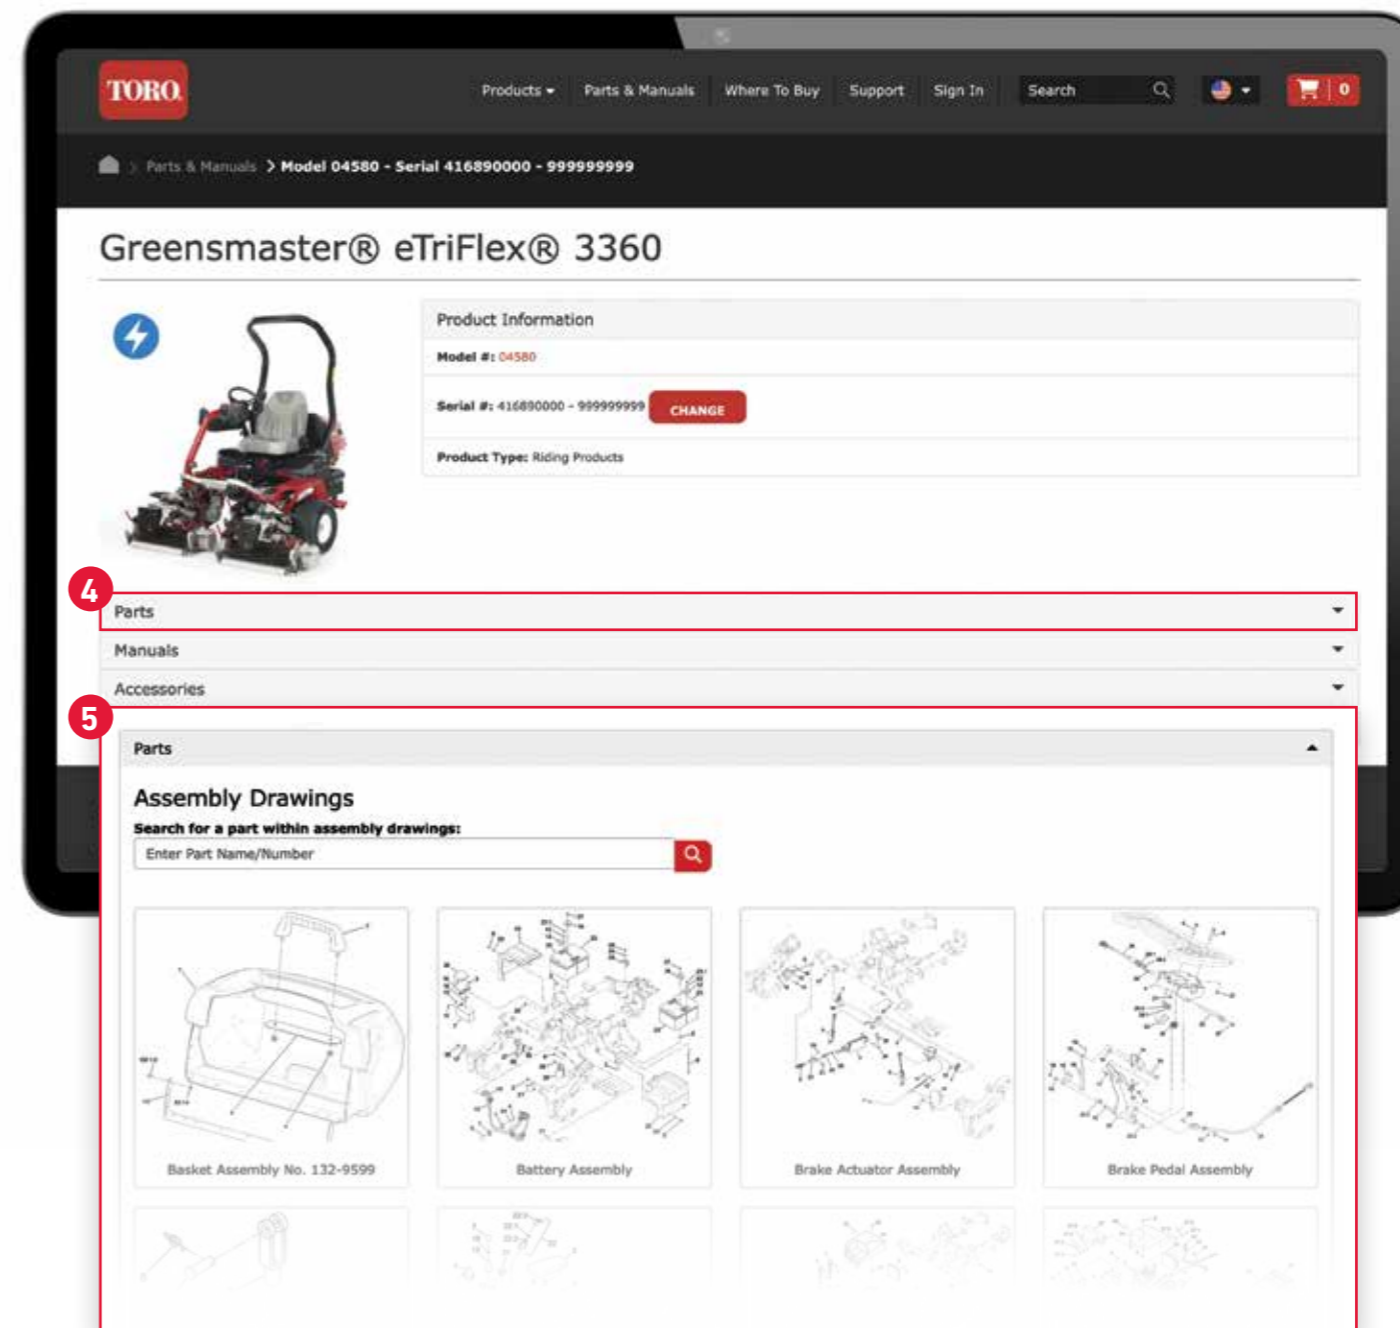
TORO

Products ▾ Parts & Manuals Where To Buy Support Sign In Search 0

Parts & Manuals > Model 04580 - Serial 416890000 - 999999999

Greensmaster® eTriFlex® 3360

Product Information

Model #: 04580

Serial #: 416890000 - 999999999 CHANGE

Product Type: Riding Products

4

Parts

Manuals

Accessories

5

Parts

Assembly Drawings

Search for a part within assembly drawings:

Enter Part Name/Number

Basket Assembly No. 132-9599

Battery Assembly

Brake Actuator Assembly

Brake Pedal Assembly